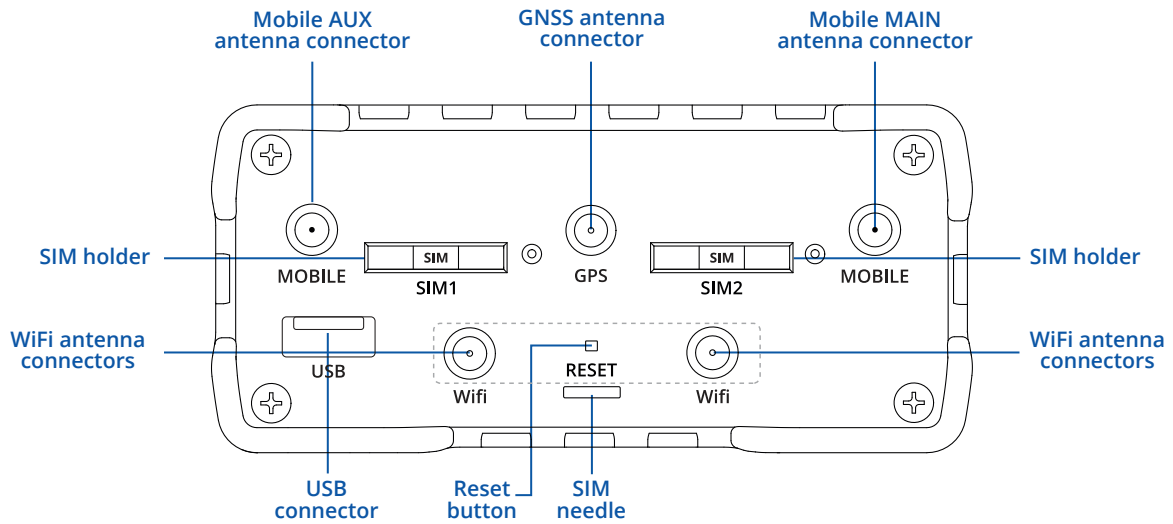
Mobile AUX antenna connector

GNSS antenna connector

Mobile MAIN antenna connector

SIM holder

MOBILE

SIM

SIM1

GPS

SIM

SIM2

MOBILE

SIM holder

WiFi antenna connectors

USB

Wifi

RESET

Wifi

WiFi antenna connectors

USB connector

Reset button

SIM needle